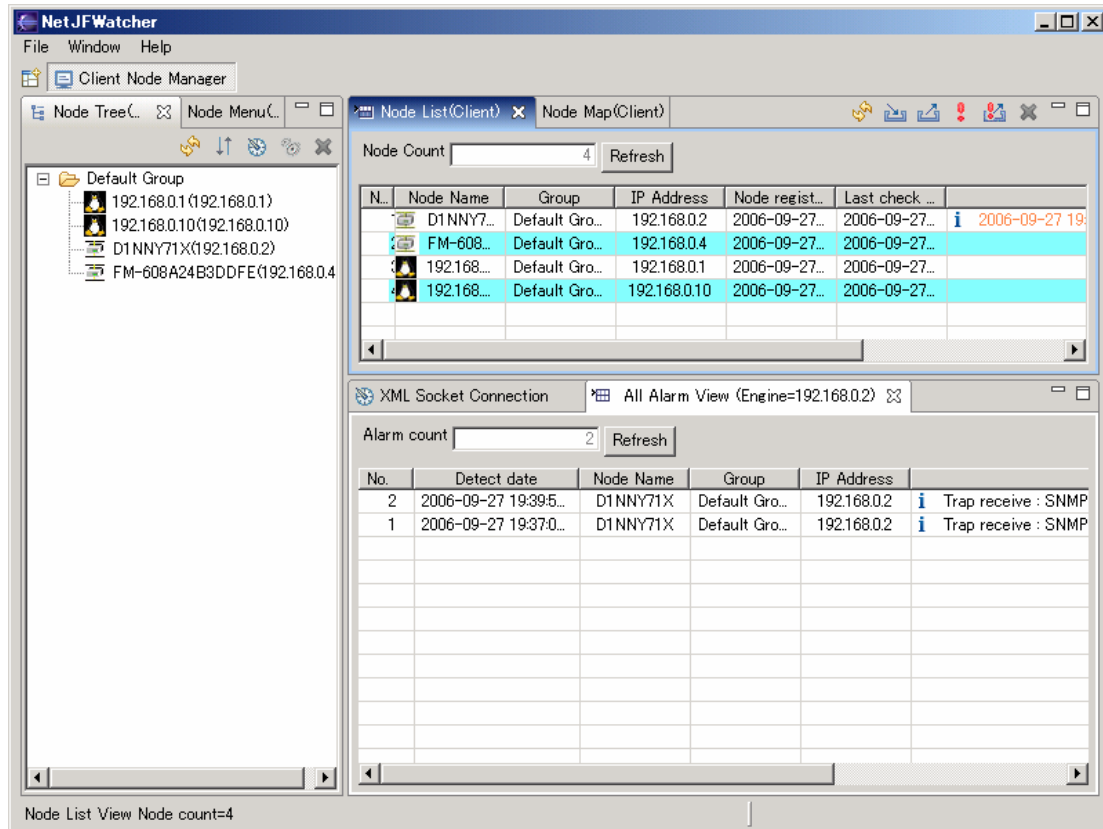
NetJFWatcher

File Window Help

Client Node Manager

Node Tree(... Node Menu(...

Default Group
192.168.0.1(192.168.0.1)
192.168.0.10(192.168.0.10)
D1NNY71X(192.168.0.2)
FM-608A24B3DDFE(192.168.0.4

Node List(Client) Node Map(Client)

Node Count 4 Refresh

| N... | Node Name | Group | IP Address | Node regist... | Last check ... | |
|---|---|---|---|---|---|---|
| 1 | D1NNY7... | Default Gro... | 192.168.0.2 | 2006-09-27... | 2006-09-27... | 2006-09-27 19 |
| 2 | FM-608... | Default Gro... | 192.168.0.4 | 2006-09-27... | 2006-09-27... | |
| 3 | 192.168.... | Default Gro... | 192.168.0.1 | 2006-09-27... | 2006-09-27... | |
| 4 | 192.168.... | Default Gro... | 192.168.0.10 | 2006-09-27... | 2006-09-27... | |

XML Socket Connection All Alarm View (Engine=192.168.0.2)

Alarm count 2 Refresh

| No. | Detect date | Node Name | Group | IP Address | |
|---|---|---|---|---|---|
| 2 | 2006-09-27 19:39:5... | D1NNY71X | Default Gro... | 192.168.0.2 | Trap receive : SNMP |
| 1 | 2006-09-27 19:37:0... | D1NNY71X | Default Gro... | 192.168.0.2 | Trap receive : SNMP |

Node List View Node count=4